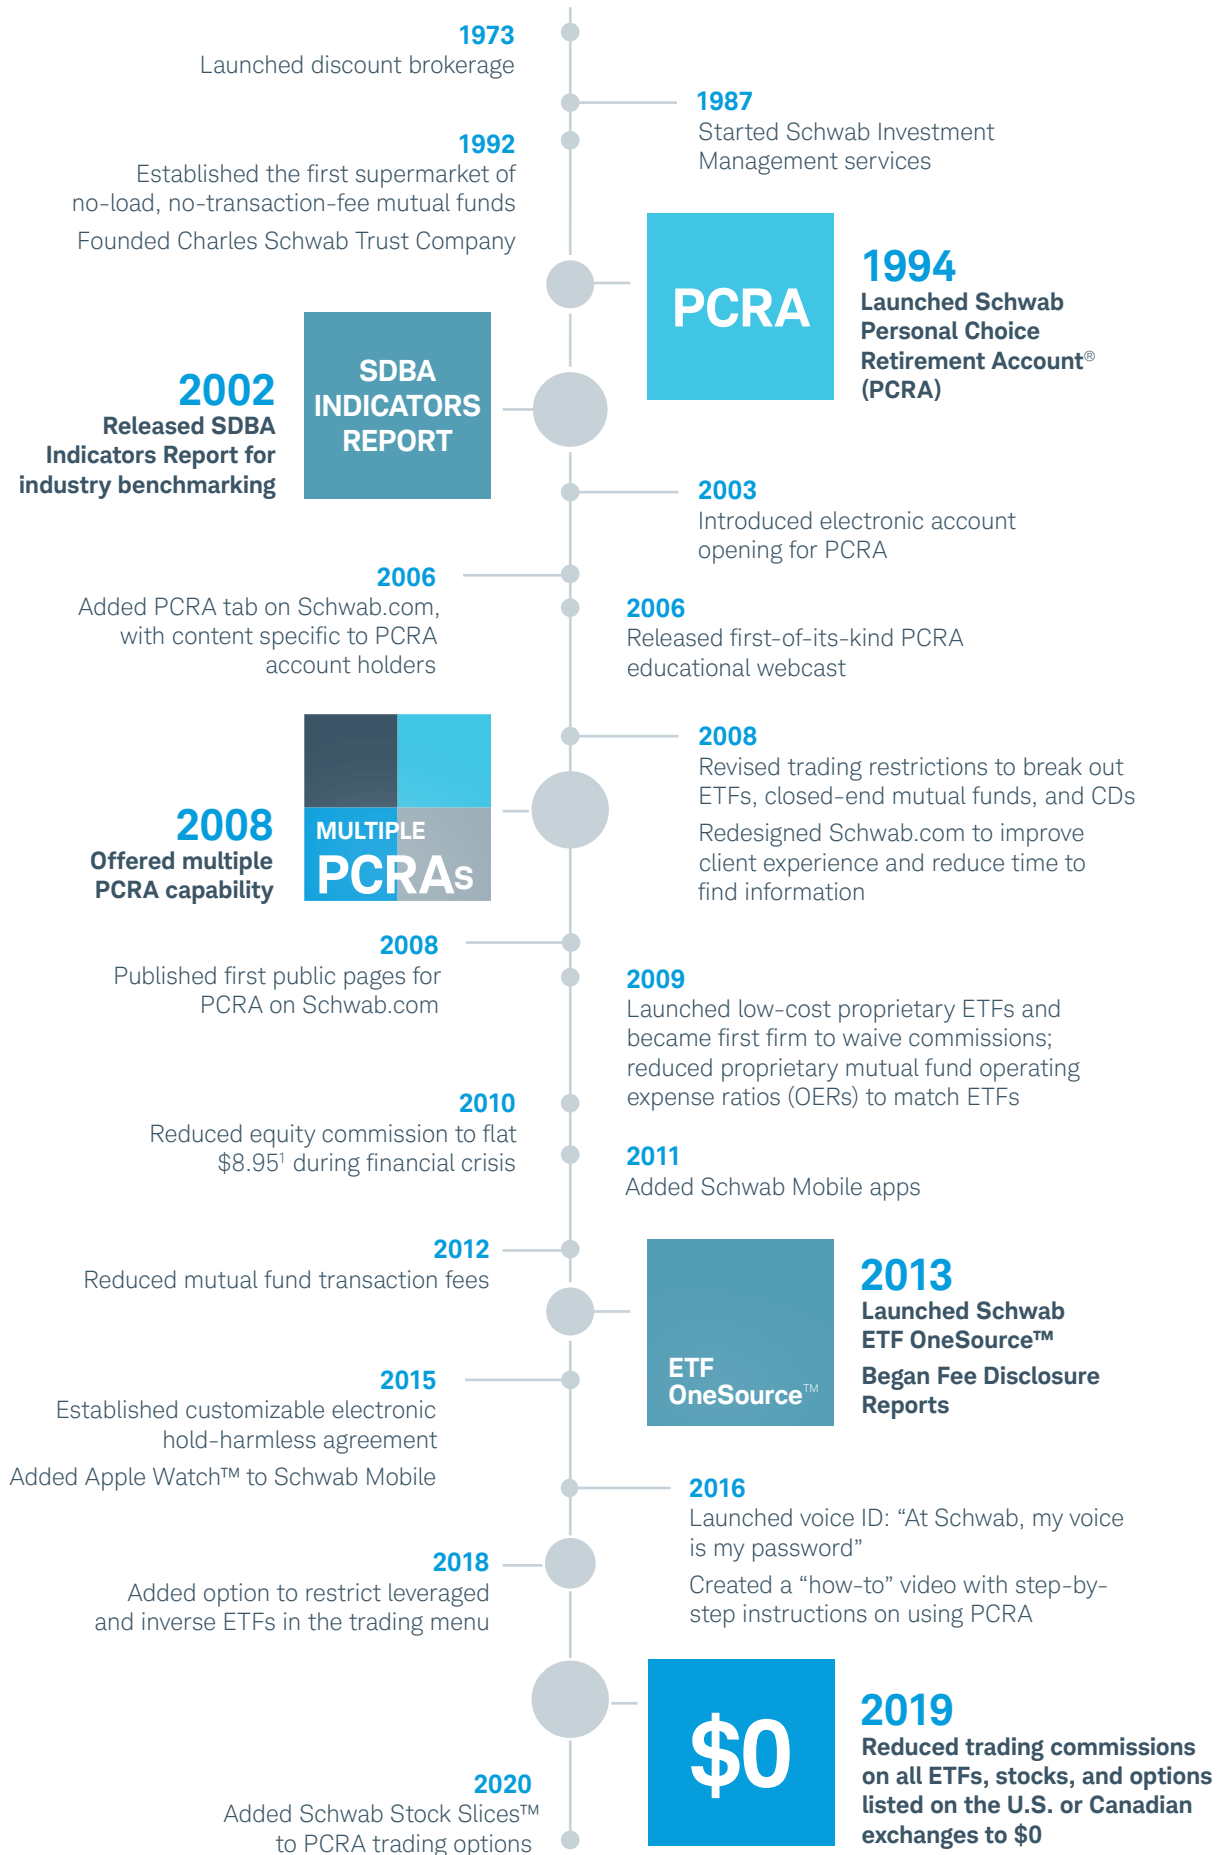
1973
Launched discount brokerage

1987
Started Schwab Investment Management services

1992
Established the first supermarket of no-load, no-transaction-fee mutual funds

Founded Charles Schwab Trust Company

PCRA

1994
Launched Schwab Personal Choice Retirement Account® (PCRA)

SDBA INDICATORS REPORT

2002
Released SDBA Indicators Report for industry benchmarking

2003
Introduced electronic account opening for PCRA

2006
Added PCRA tab on Schwab.com, with content specific to PCRA account holders

2006
Released first-of-its-kind PCRA educational webcast

2008
Revised trading restrictions to break out ETFs, closed-end mutual funds, and CDs

Redesigned Schwab.com to improve client experience and reduce time to find information

MULTIPLE PCRAs

2008
Offered multiple PCRA capability

2008
Published first public pages for PCRA on Schwab.com

2009
Launched low-cost proprietary ETFs and became first firm to waive commissions; reduced proprietary mutual fund operating expense ratios (OERs) to match ETFs

2010
Reduced equity commission to flat $8.95^1 during financial crisis

2011
Added Schwab Mobile apps

2012
Reduced mutual fund transaction fees

ETF OneSource™

2013
Launched Schwab ETF OneSource™

Began Fee Disclosure Reports

2015
Established customizable electronic hold-harmless agreement

Added Apple Watch™ to Schwab Mobile

2016
Launched voice ID: “At Schwab, my voice is my password”

Created a “how-to” video with step-by-step instructions on using PCRA

2018
Added option to restrict leveraged and inverse ETFs in the trading menu

$0

2019
Reduced trading commissions on all ETFs, stocks, and options listed on the U.S. or Canadian exchanges to $0

2020
Added Schwab Stock Slices™ to PCRA trading options